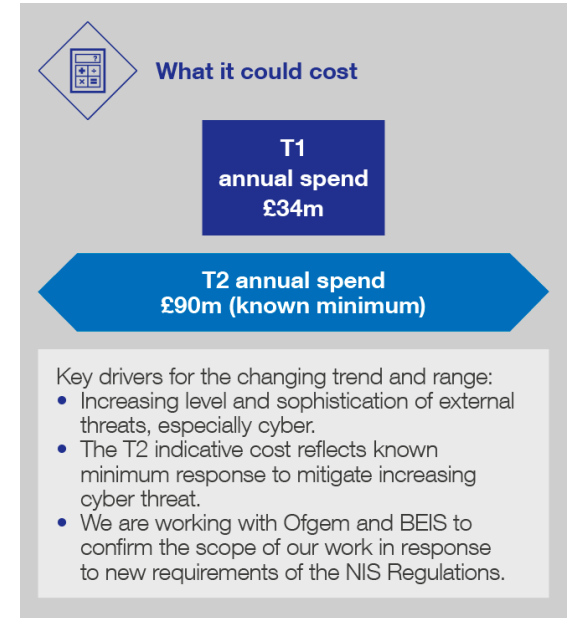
What it could cost

T1
annual spend
£34m

T2 annual spend
£90m (known minimum)

Key drivers for the changing trend and range:

- Increasing level and sophistication of external threats, especially cyber.
- The T2 indicative cost reflects known minimum response to mitigate increasing cyber threat.
- We are working with Ofgem and BEIS to confirm the scope of our work in response to new requirements of the NIS Regulations.